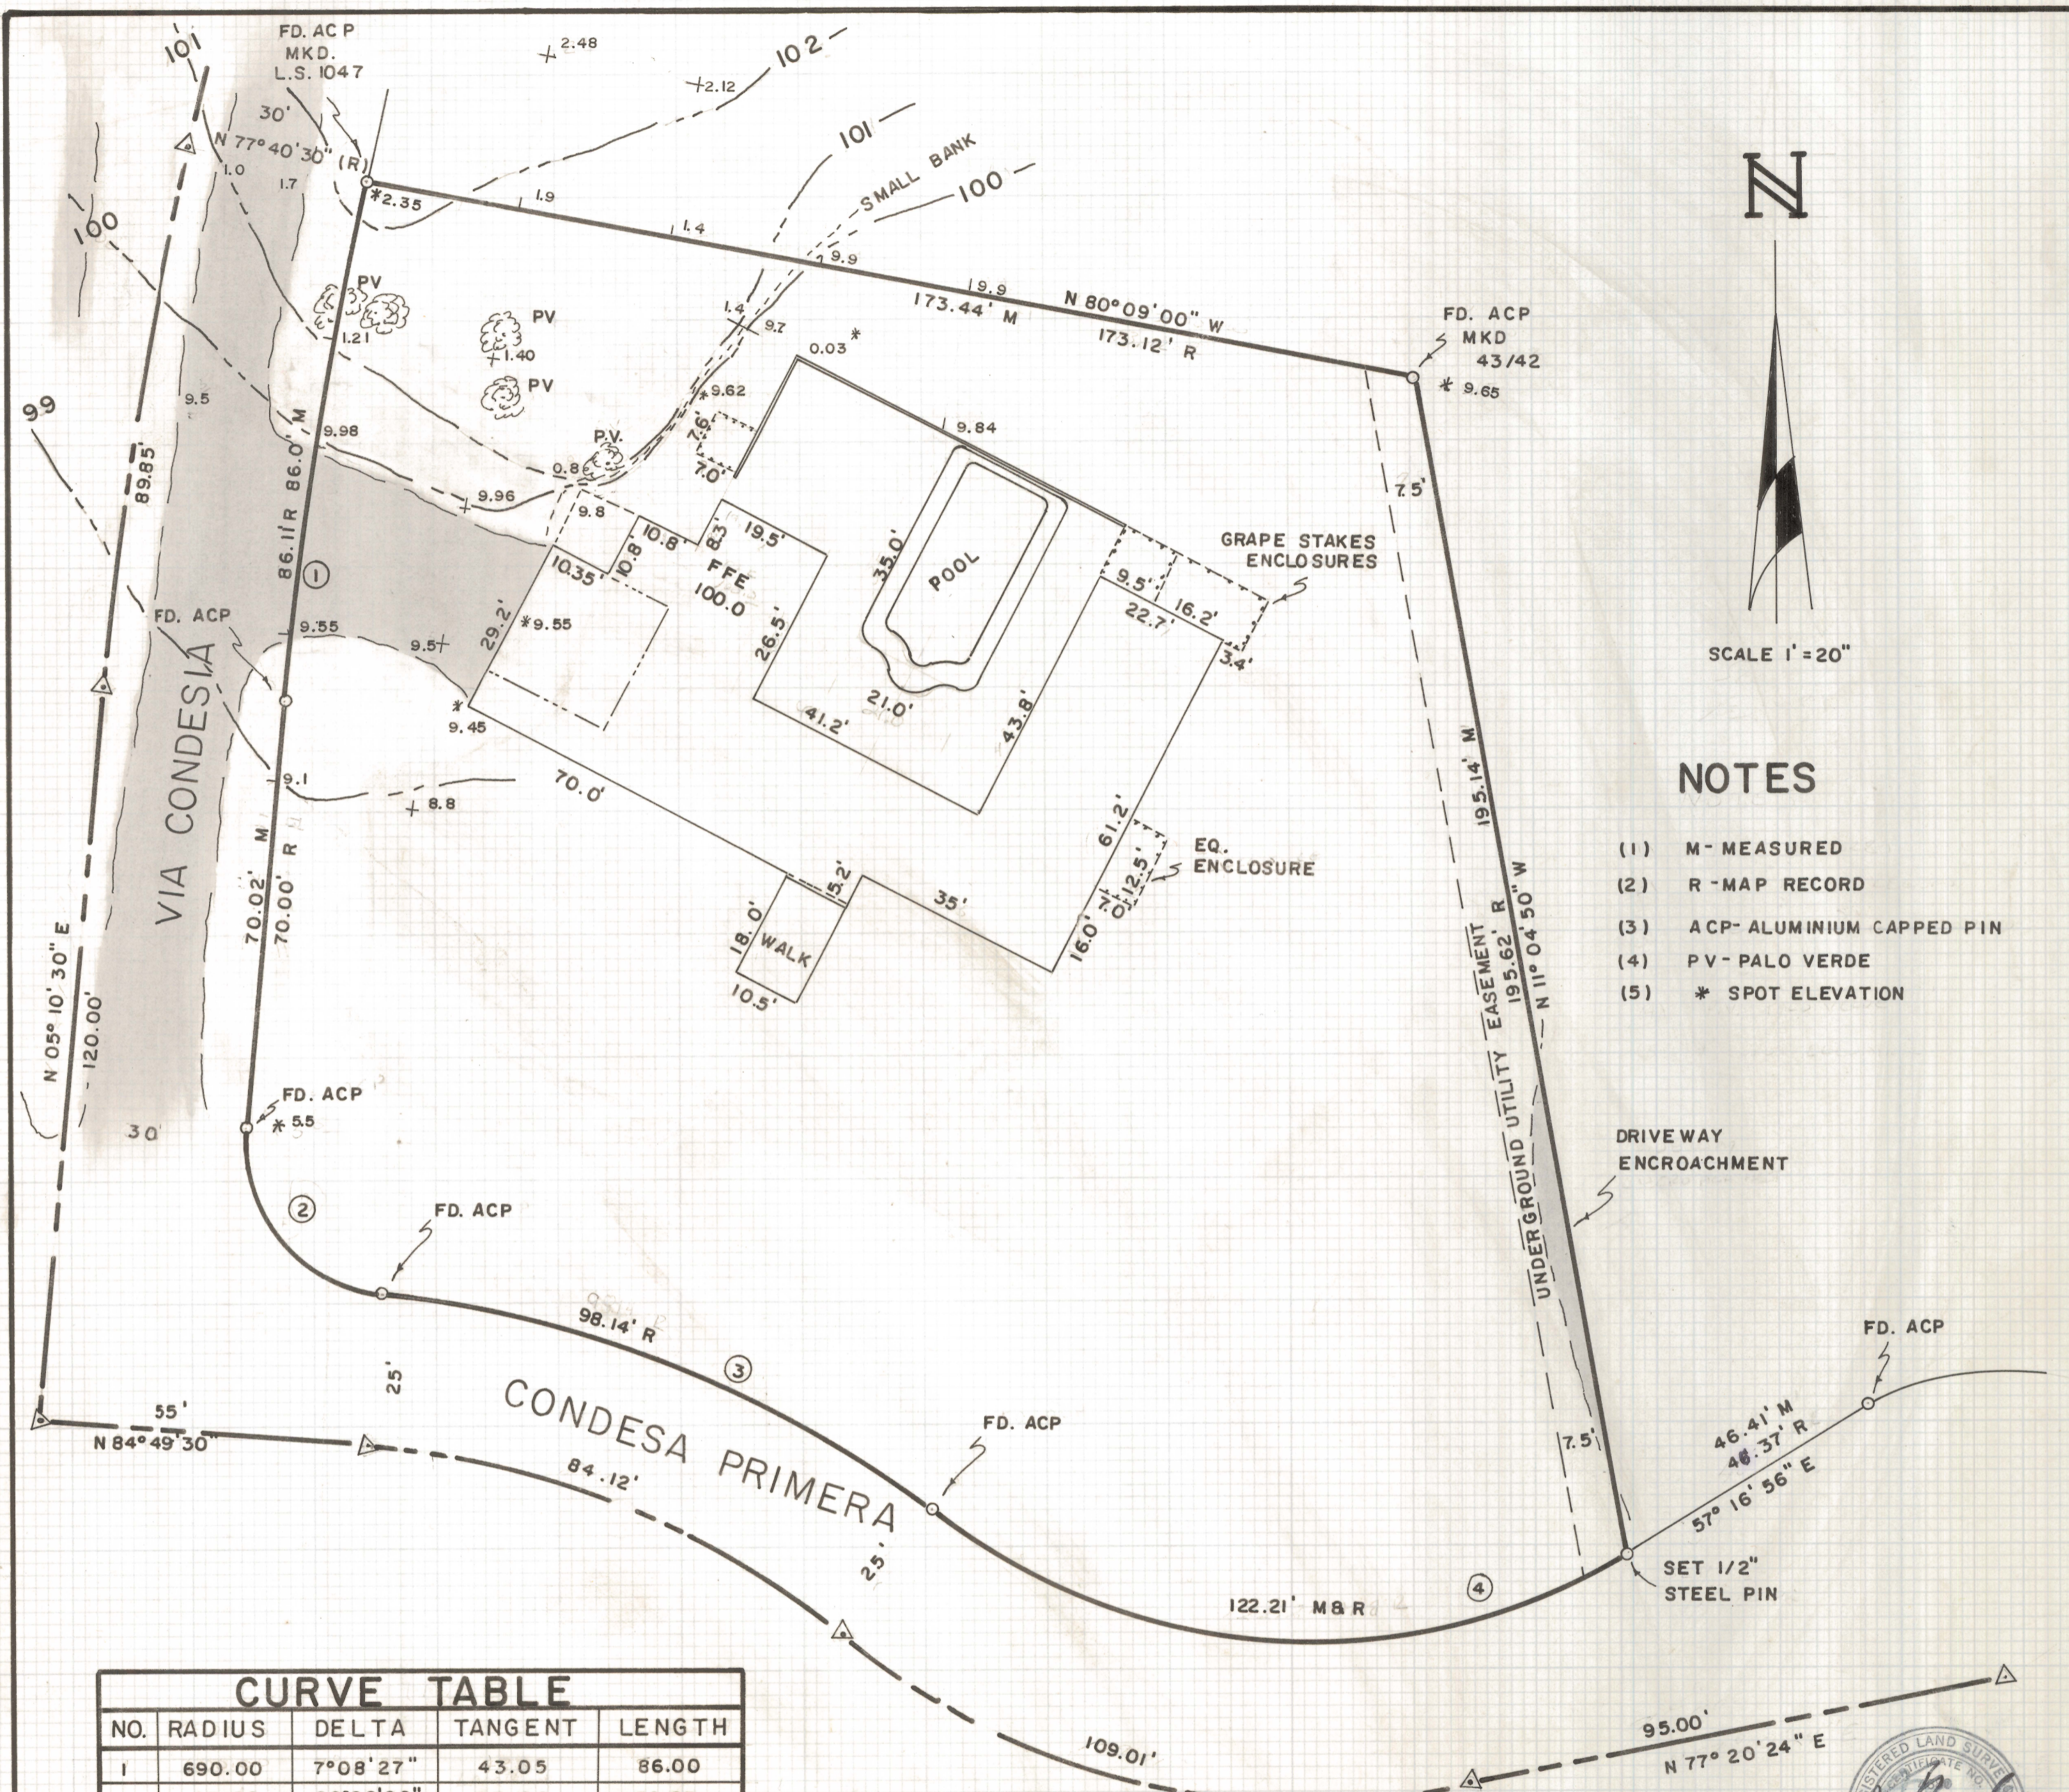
FD. ACP
MKD.
L.S. 1047

101
102
101
100
100
99
2.48
2.12
30'
N 77° 40' 30" (R)
1.0
1.7
2.35
1.9
1.4
9.9
SMALL BANK
PV
1.21
PV
1.40
PV
1.4
9.7
0.03
9.62
9.9
173.44' M
N 80°09'00" W
173.12' R
FD. ACP
MKD
43/42
9.65
9.5
9.98
86.11' R 86.0' M
7.0'
7.0'
9.84
0.8
P.V.
9.96
9.8
10.8
10.8
8.3
19.5'
35.0'
POOL
GRAPE STAKES
ENCLOSURES
7.5'
10.35'
FFE
100.0
9.5'
16.2'
22.7'
3.4'
1
FD. ACP
9.55
9.5
29.2'
9.55
26.5'
21.0'
89.85'
9.45
41.2'
43.8'
VIA CONDESIA
9.1
8.8
70.0'
61.2'
12.5'
EQ.
ENCLOSURE
70.02' M
70.00' R
5.2'
35'
18.0'
WALK
10.5'
16.0'
N 05° 10' 30" E
120.00'
FD. ACP
5.5
30'
2
FD. ACP
98.14' R
3
25'
CONDESA PRIMERA
FD. ACP
55'
N 84°49 30"
84.12'
25'
122.21' M&R
4
UNDERGROUND UTILITY EASEMENT
195.14' M
195.62' R
N 11° 04 50" W
7.5'
DRIVEWAY
ENCROACHMENT
FD. ACP
46.41' M
46.37' R
57° 16' 56" E
SET 1/2"
STEEL PIN
109.01'
95.00'
N 77° 20' 24" E

N
SCALE 1' = 20"

NOTES
(1) M- MEASURED
(2) R - MAP RECORD
(3) ACP- ALUMINIUM CAPPED PIN
(4) PV- PALO VERDE
(5) * SPOT ELEVATION

CURVE TABLE
| NO. | RADIUS | DELTA | TANGENT | LENGTH |
|---|---|---|---|---|
| 1 | 690.00 | 7°08'27" | 43.05 | 86.00 |

REGISTERED LAND SURVEYOR
CERTIFICATE NO.